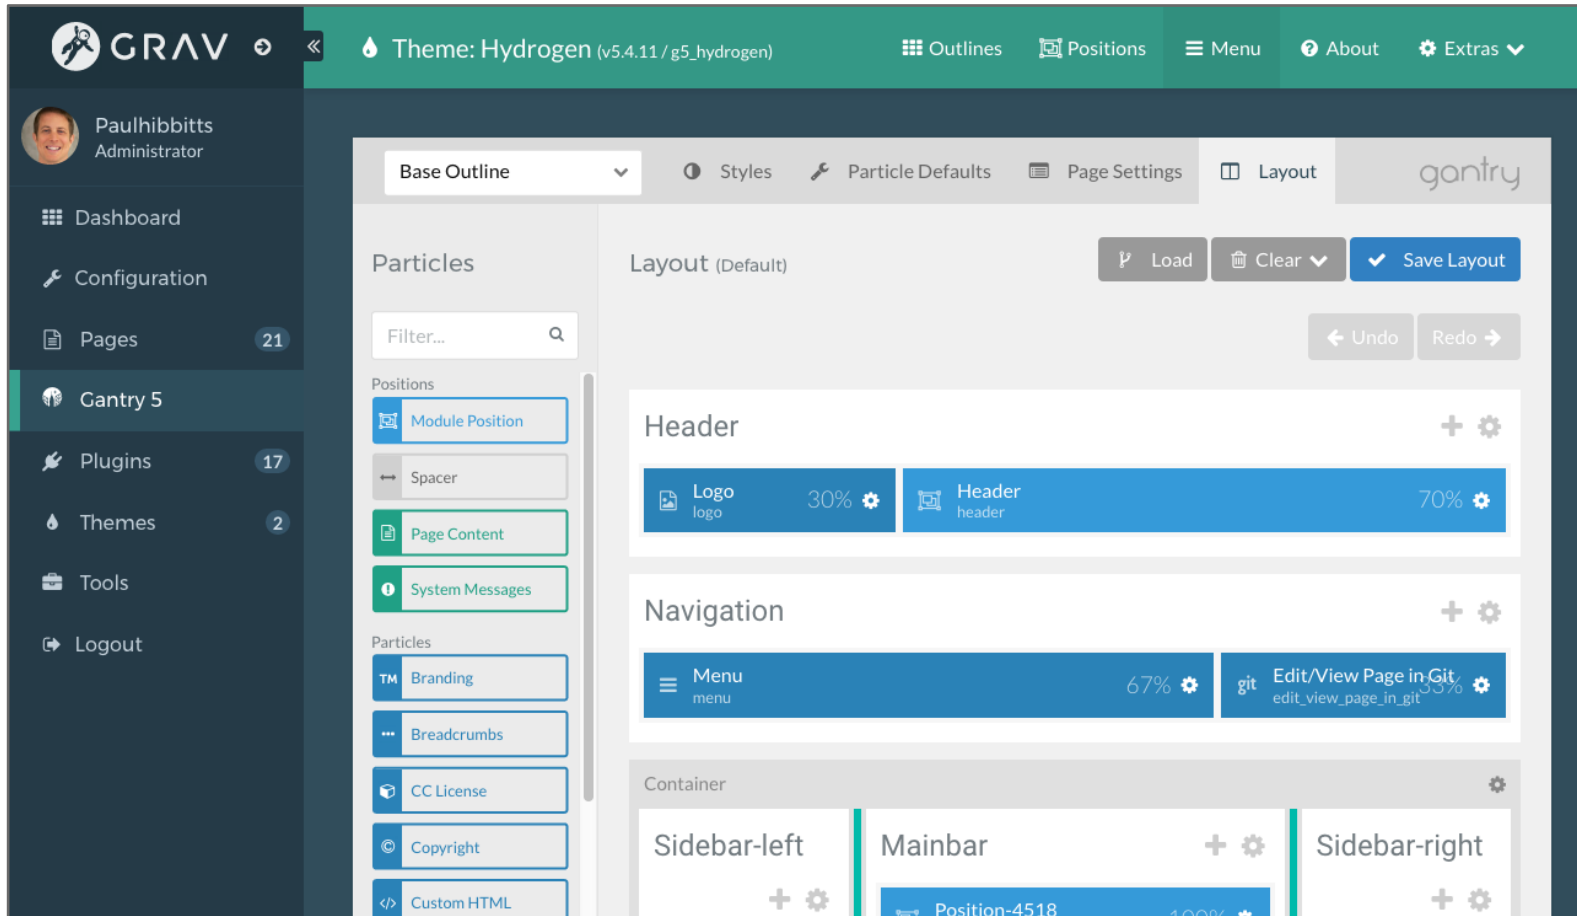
GRAV

Theme: Hydrogen (v5.4.11 / g5_hydrogen)

Outlines Positions Menu About Extras

Paulhibbitts
Administrator

Dashboard
Configuration
Pages 21
Gantry 5
Plugins 17
Themes 2
Tools
Logout

Base Outline

Styles Particle Defaults Page Settings Layout gantry

Particles

Filter...

Positions
Module Position
Spacer
Page Content
System Messages

Particles
Branding
Breadcrumbs
CC License
Copyright
Custom HTML

Layout (Default)

Load Clear Save Layout

Undo Redo

Header

Logo
logo
30%

Header
header
70%

Navigation

Menu
menu
67%

git Edit/View Page in Git
edit_view_page_in_git
33%

Container

Sidebar-left

Mainbar

Position-4518
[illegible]

Sidebar-right